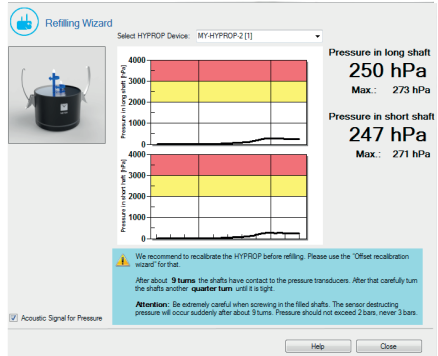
Refilling Wizard

Select HYPROP Device: MY-HYPROP-2 [1]

Pressure in long shaft
250 hPa
Max.: 273 hPa

Pressure in short shaft
247 hPa
Max.: 271 hPa

4000
3000
2000
1000
0
Pressure in long shaft [hPa]

4000
3000
2000
1000
0
Pressure in short shaft [hPa]

We recommend to recalibrate the HYPROP before refilling. Please use the "Offset recalibration wizard" for that.

After about **9 turns** the shafts have contact to the pressure transducers. After that carefully turn the shafts another **quarter turn** until it is tight.

**Attention:** Be extremely careful when screwing in the filled shafts. The sensor destructing pressure will occur suddenly after about 9 turns. Pressure should not exceed 2 bars, never 3 bars.

Acoustic Signal for Pressure

Help
Close